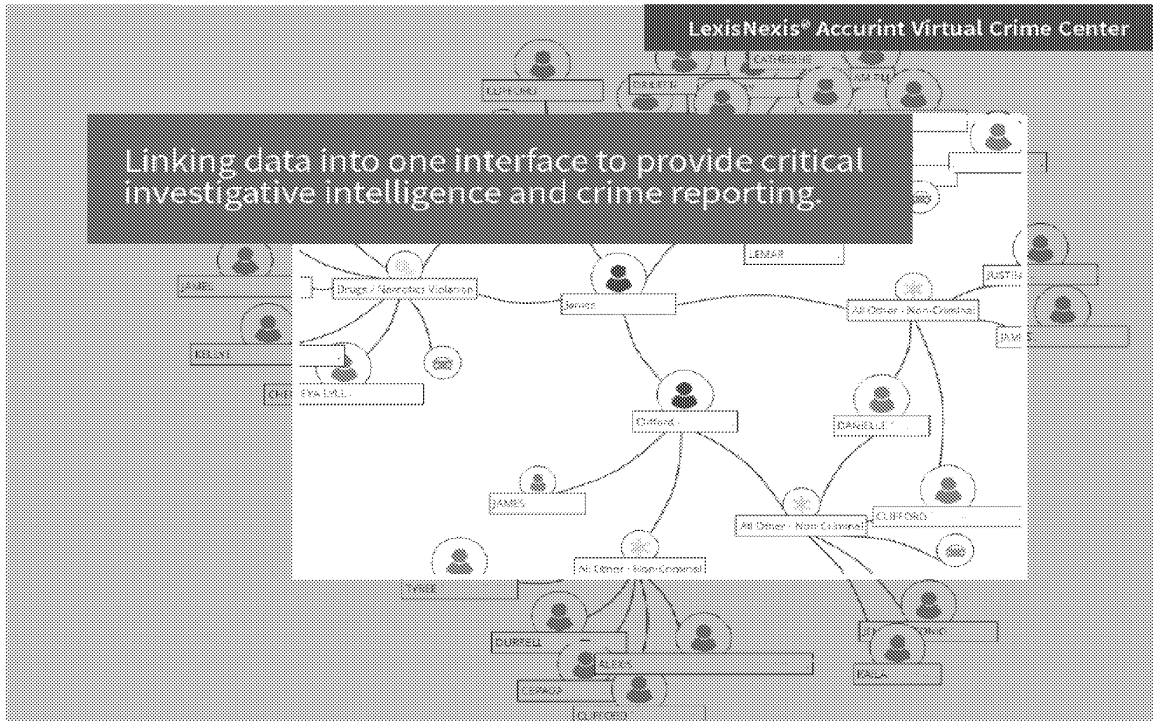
LexisNexis® Accurint Virtual Crime Center

Linking data into one interface to provide critical investigative intelligence and crime reporting.

CLIFFORD
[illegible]
LEMAR
JUSTIN
JAMES
Drugs / Narcotics Violation
James
All Other - Non-Criminal
JAMES
KELVI
CHE
EVA LYLL
Clifford
DANIELLE
JAMES
CLIFFORD
All Other - Non-Criminal
All Other - Non-Criminal
TYREE
CURTELL
ALEXIS
PAULA
CLIFFORD